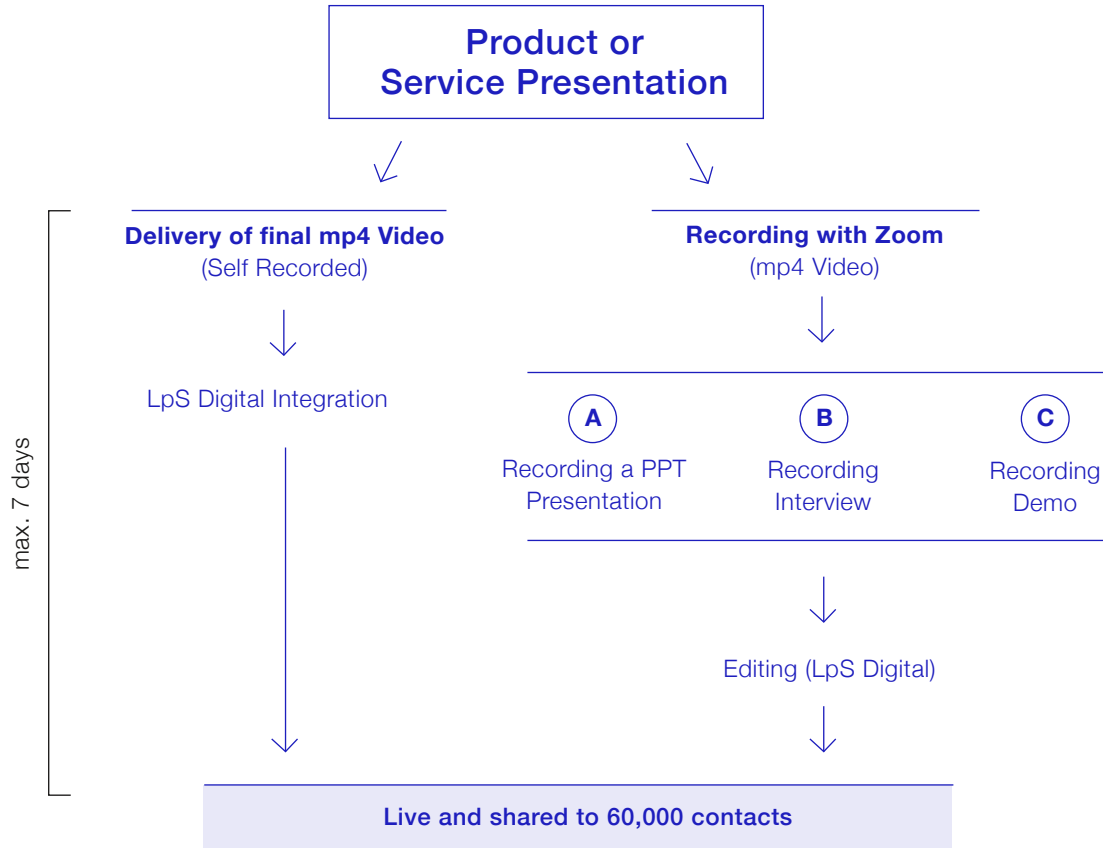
Product or Service Presentation

max. 7 days

Delivery of final mp4 Video
(Self Recorded)

LpS Digital Integration

Recording with Zoom
(mp4 Video)

A
Recording a PPT Presentation

B
Recording Interview

C
Recording Demo

Editing (LpS Digital)

Live and shared to 60,000 contacts